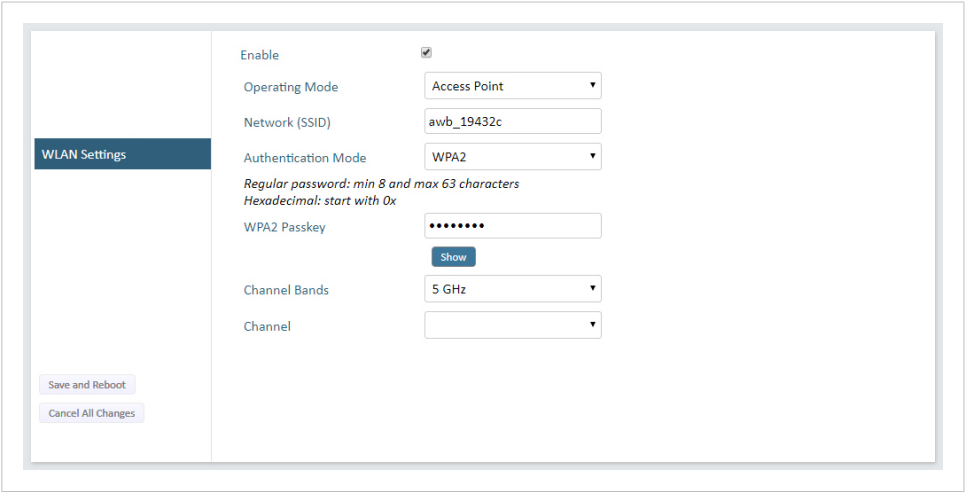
WLAN Settings

Save and Reboot

Cancel All Changes

Enable

Operating Mode Access Point

Network (SSID) awb_19432c

Authentication Mode WPA2

Regular password: min 8 and max 63 characters
Hexadecimal: start with 0x

WPA2 Passkey ••••••••

Show

Channel Bands 5 GHz

Channel